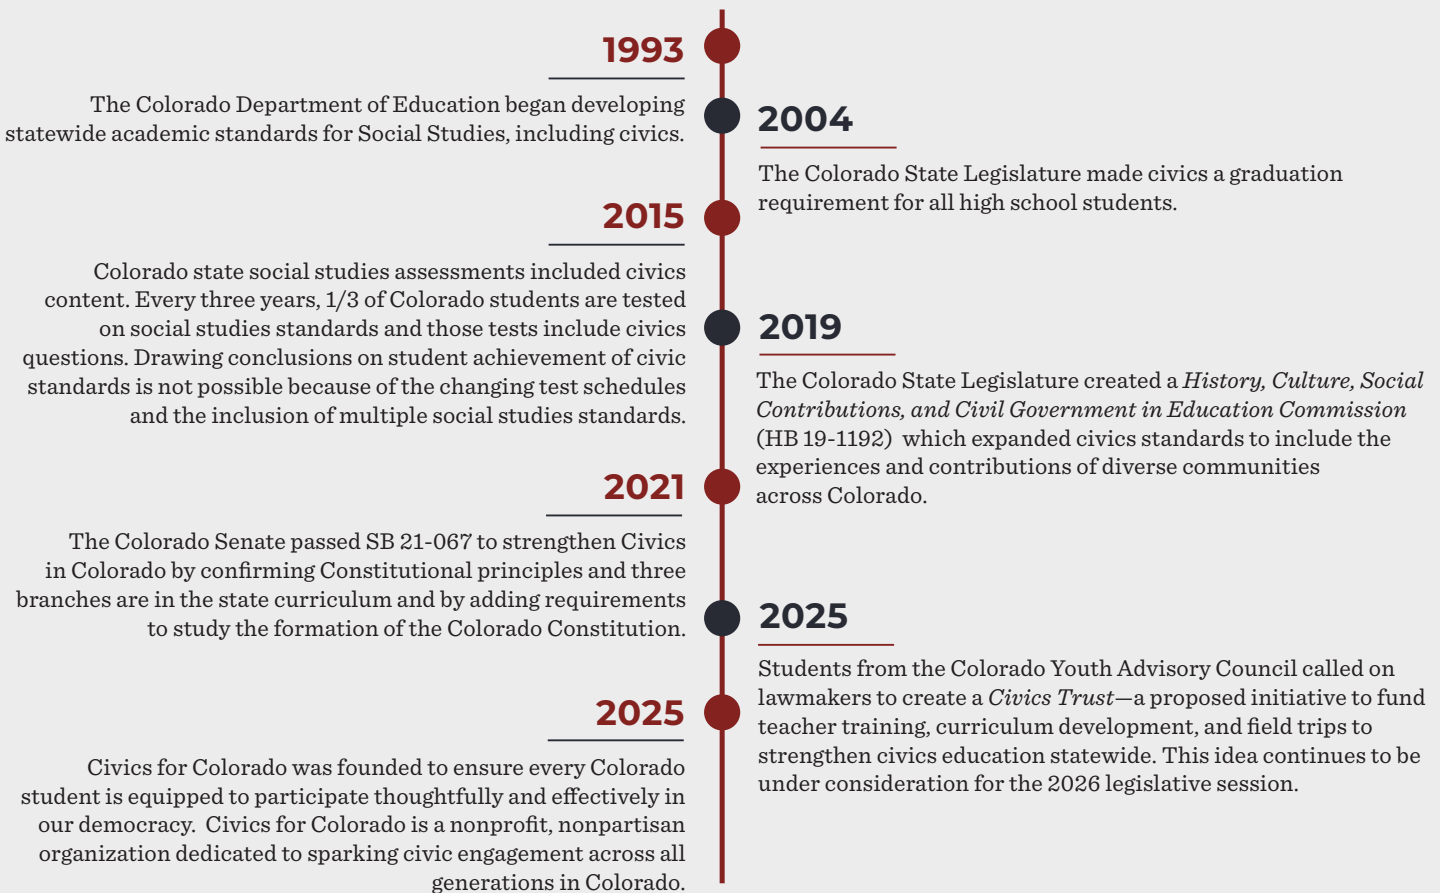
1993

The Colorado Department of Education began developing statewide academic standards for Social Studies, including civics.

2004

The Colorado State Legislature made civics a graduation requirement for all high school students.

2015

Colorado state social studies assessments included civics content. Every three years, 1/3 of Colorado students are tested on social studies standards and those tests include civics questions. Drawing conclusions on student achievement of civic standards is not possible because of the changing test schedules and the inclusion of multiple social studies standards.

2019

The Colorado State Legislature created a *History, Culture, Social Contributions, and Civil Government in Education Commission* (HB 19-1192) which expanded civics standards to include the experiences and contributions of diverse communities across Colorado.

2021

The Colorado Senate passed SB 21-067 to strengthen Civics in Colorado by confirming Constitutional principles and three branches are in the state curriculum and by adding requirements to study the formation of the Colorado Constitution.

2025

Students from the Colorado Youth Advisory Council called on lawmakers to create a *Civics Trust*—a proposed initiative to fund teacher training, curriculum development, and field trips to strengthen civics education statewide. This idea continues to be under consideration for the 2026 legislative session.

2025

Civics for Colorado was founded to ensure every Colorado student is equipped to participate thoughtfully and effectively in our democracy. Civics for Colorado is a nonprofit, nonpartisan organization dedicated to sparking civic engagement across all generations in Colorado.